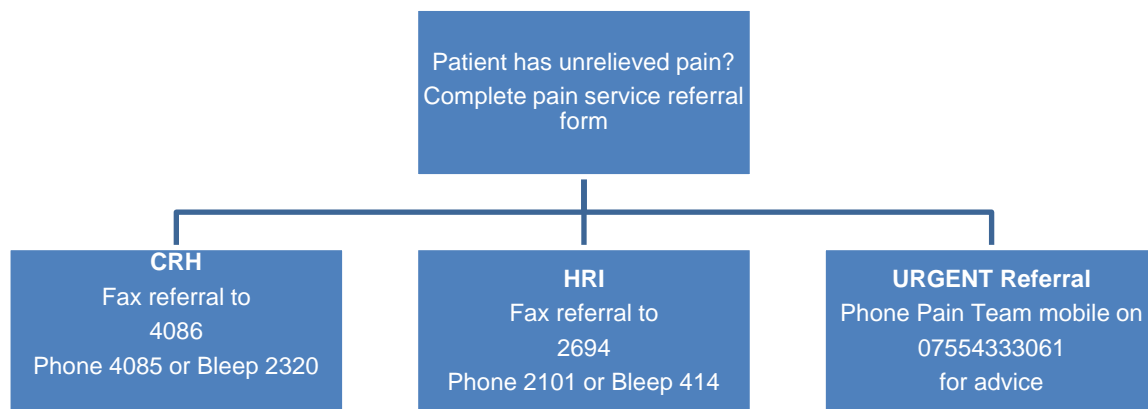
Patient has unrelieved pain?
Complete pain service referral form

CRH
Fax referral to
4086
Phone 4085 or Bleep 2320

HRI
Fax referral to
2694
Phone 2101 or Bleep 414

URGENT Referral
Phone Pain Team mobile on
07554333061
for advice